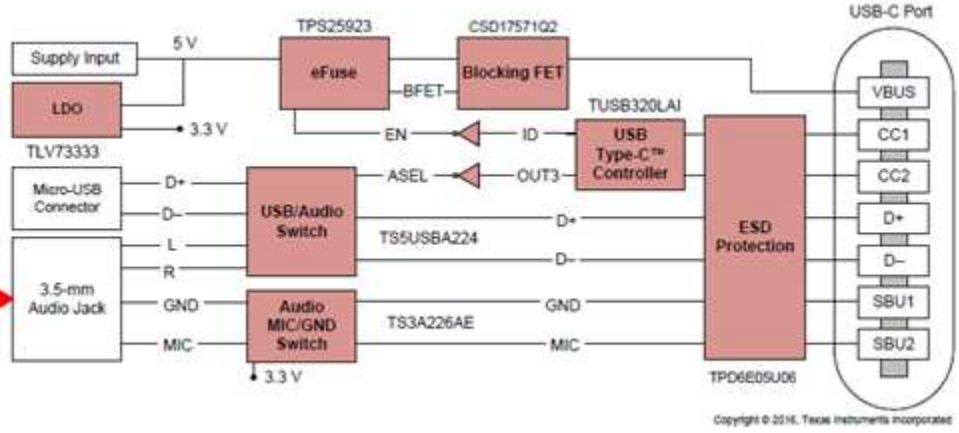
TPS25923

CSD17571Q2

USB-C Port

Supply Input

5 V

eFuse

Blocking FET

BFET

VBUS

LDO

3.3 V

TLV73333

EN

ID

TUSB320LAI

USB Type-C™ Controller

CC1

CC2

Micro-USB Connector

D+

D–

ASEL

OUT3

USB/Audio Switch

D+

TS5USBA224

ESD Protection

D+

D–

3.5-mm Audio Jack

L

R

D–

GND

Audio MIC/GND Switch

GND

TS3A226AE

SBU1

SBU2

MIC

MIC

3.3 V

TPD6E05U06

Copyright © 2016, Texas Instruments Incorporated